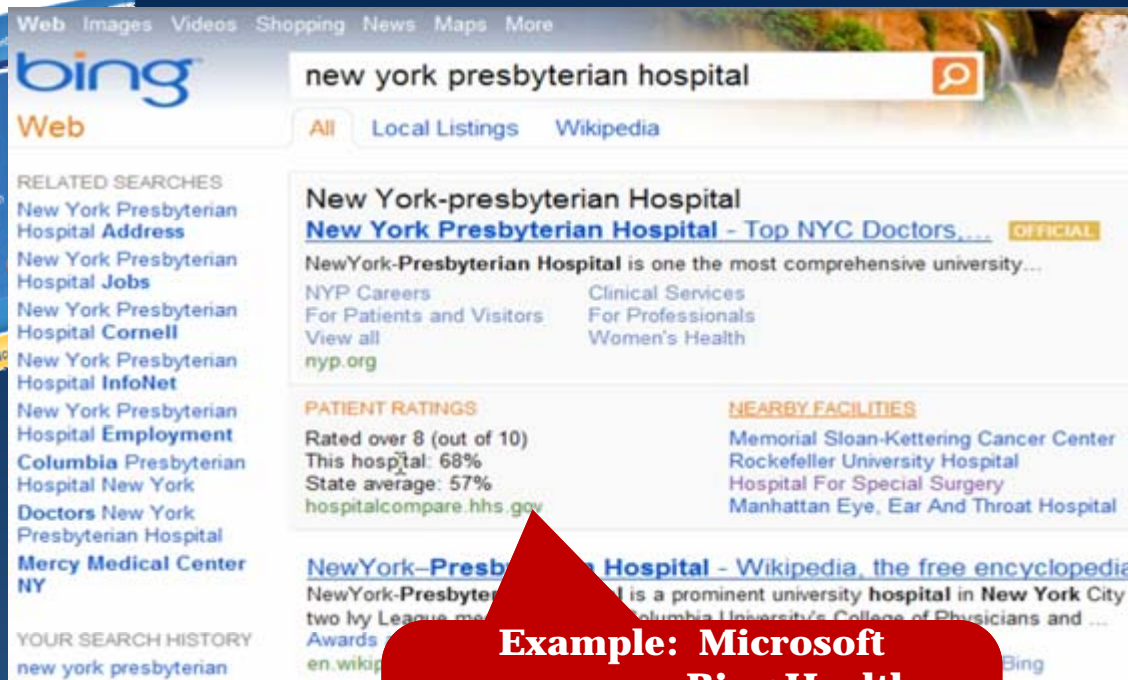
Web Images Videos Shopping News Maps More

bing Web

new york presbyterian hospital

All Local Listings Wikipedia

RELATED SEARCHES

New York Presbyterian Hospital **Address**

New York Presbyterian Hospital **Jobs**

New York Presbyterian Hospital **Cornell**

New York Presbyterian Hospital **InfoNet**

New York Presbyterian Hospital **Employment**

**Columbia** Presbyterian Hospital New York

**Doctors** New York Presbyterian Hospital

**Mercy Medical Center NY**

YOUR SEARCH HISTORY

new york presbyterian

New York-presbyterian Hospital

New York Presbyterian Hospital - Top NYC Doctors,... OFFICIAL

NewYork-**Presbyterian Hospital** is one the most comprehensive university...

NYP Careers
For Patients and Visitors
View all
nyp.org

Clinical Services
For Professionals
Women's Health

PATIENT RATINGS

Rated over 8 (out of 10)
This hospital: 68%
State average: 57%
hospitalcompare.hhs.gov

NEARBY FACILITIES

Memorial Sloan-Kettering Cancer Center
Rockefeller University Hospital
Hospital For Special Surgery
Manhattan Eye, Ear And Throat Hospital

NewYork–**Presb**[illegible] **Hospital** - Wikipedia, the free encyclopedia

NewYork-**Presbyter**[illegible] is a prominent university **hospital** in **New York** City two Ivy League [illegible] Columbia University's College of Physicians and ...

Awards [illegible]

en.wikip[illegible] Bing

Example: Microsoft
Bing Health